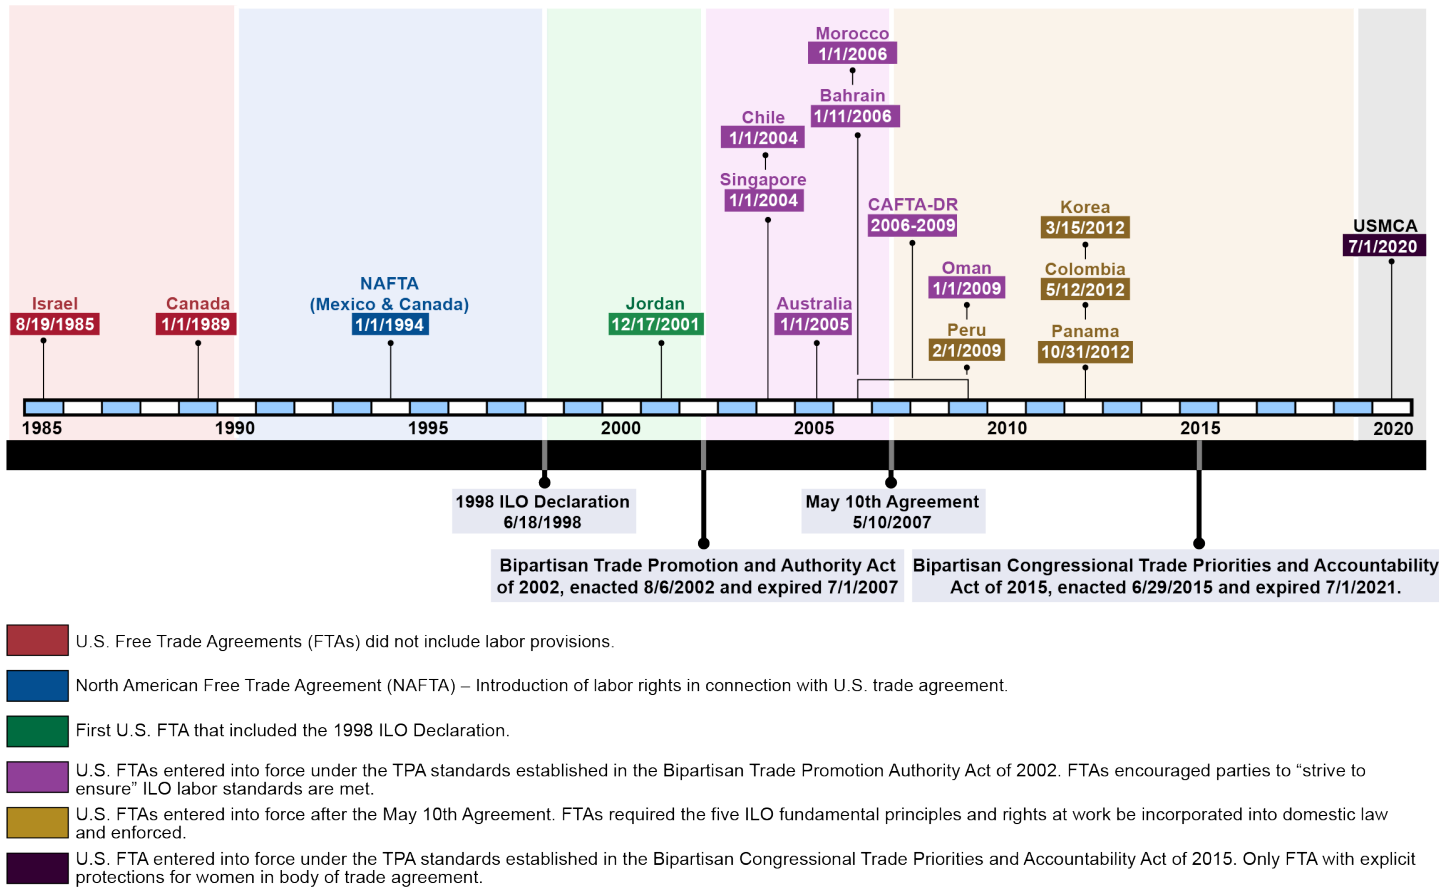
Morocco
1/1/2006

Bahrain
1/11/2006

Chile
1/1/2004

Singapore
1/1/2004

CAFTA-DR
2006-2009

Korea
3/15/2012

USMCA
7/1/2020

Oman
1/1/2009

Colombia
5/12/2012

Israel
8/19/1985

Canada
1/1/1989

NAFTA
(Mexico & Canada)
1/1/1994

Jordan
12/17/2001

Australia
1/1/2005

Peru
2/1/2009

Panama
10/31/2012

1985 1990 1995 2000 2005 2010 2015 2020

1998 ILO Declaration
6/18/1998

May 10th Agreement
5/10/2007

Bipartisan Trade Promotion and Authority Act of 2002, enacted 8/6/2002 and expired 7/1/2007

Bipartisan Congressional Trade Priorities and Accountability Act of 2015, enacted 6/29/2015 and expired 7/1/2021.

U.S. Free Trade Agreements (FTAs) did not include labor provisions.

North American Free Trade Agreement (NAFTA) – Introduction of labor rights in connection with U.S. trade agreement.

First U.S. FTA that included the 1998 ILO Declaration.

U.S. FTAs entered into force under the TPA standards established in the Bipartisan Trade Promotion Authority Act of 2002. FTAs encouraged parties to “strive to ensure” ILO labor standards are met.

U.S. FTAs entered into force after the May 10th Agreement. FTAs required the five ILO fundamental principles and rights at work be incorporated into domestic law and enforced.

U.S. FTA entered into force under the TPA standards established in the Bipartisan Congressional Trade Priorities and Accountability Act of 2015. Only FTA with explicit protections for women in body of trade agreement.